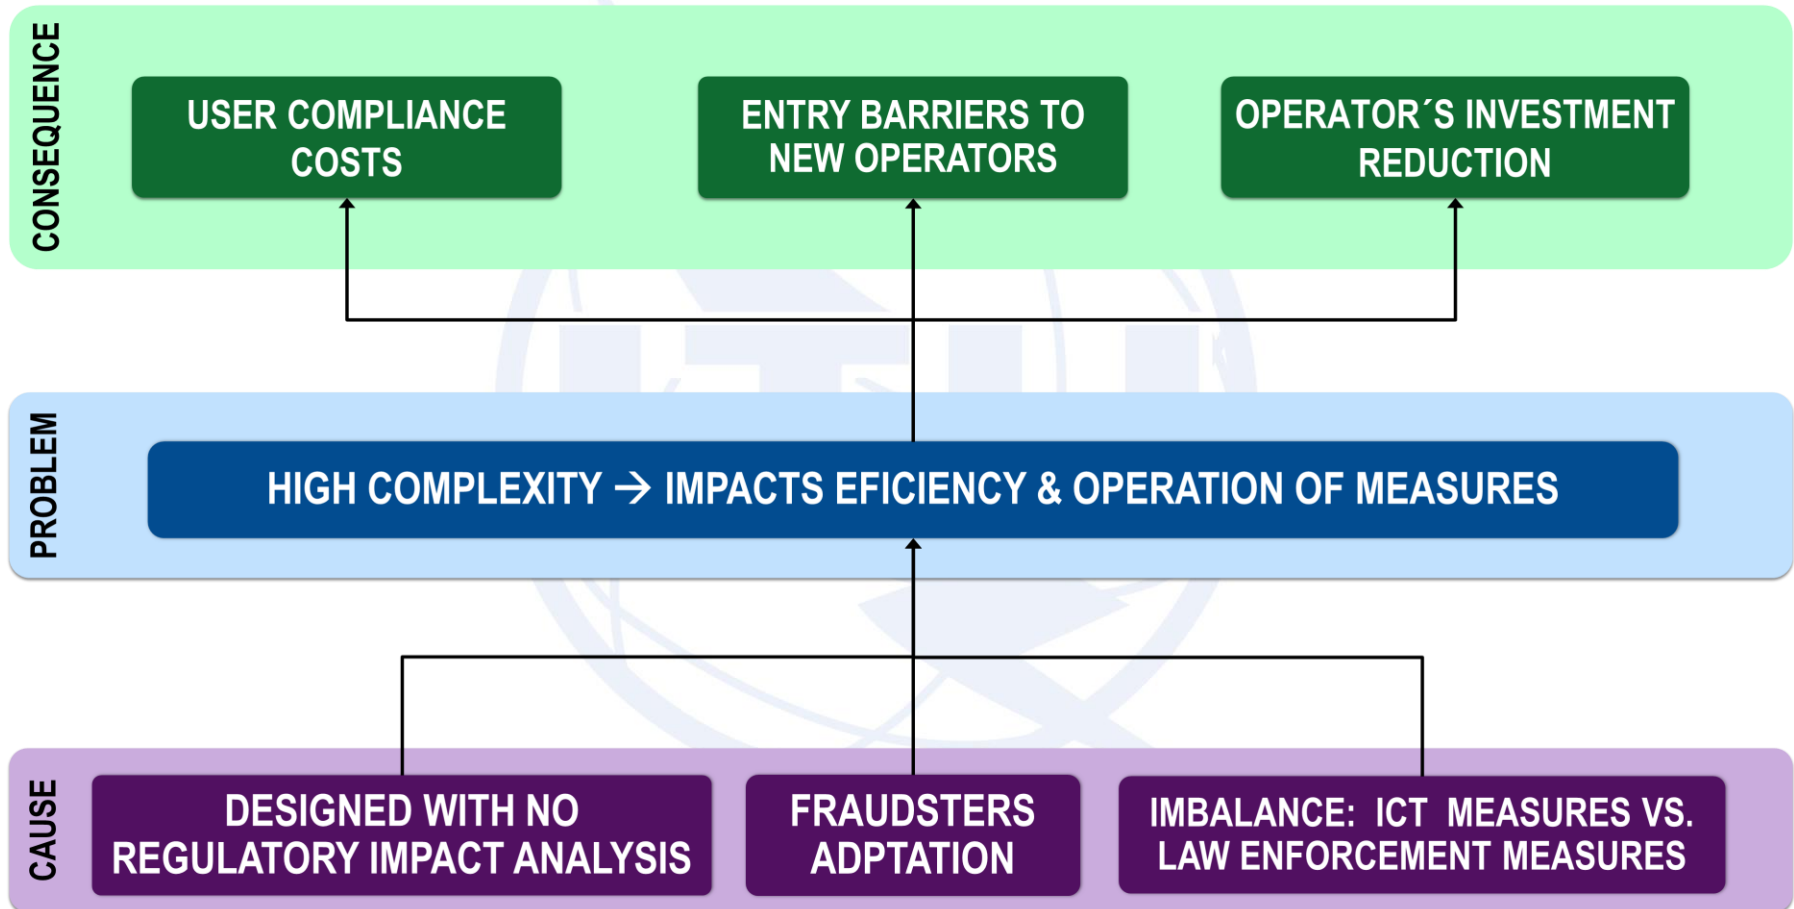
CONSEQUENCE

USER COMPLIANCE COSTS

ENTRY BARRIERS TO NEW OPERATORS

OPERATOR´S INVESTMENT REDUCTION

PROBLEM

HIGH COMPLEXITY → IMPACTS EFICIENCY & OPERATION OF MEASURES

CAUSE

DESIGNED WITH NO REGULATORY IMPACT ANALYSIS

FRAUDSTERS ADPTATION

IMBALANCE: ICT MEASURES VS. LAW ENFORCEMENT MEASURES